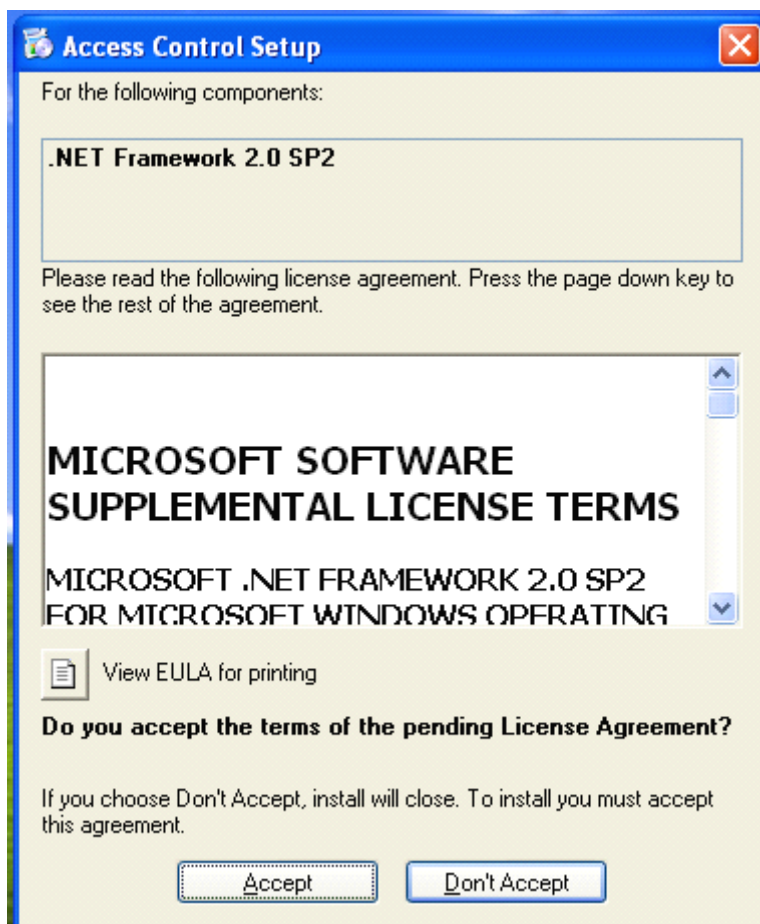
Access Control Setup

For the following components:

.NET Framework 2.0 SP2

Please read the following license agreement. Press the page down key to see the rest of the agreement.

MICROSOFT SOFTWARE SUPPLEMENTAL LICENSE TERMS

MICROSOFT .NET FRAMEWORK 2.0 SP2 FOR MICROSOFT WINDOWS OPERATING

View EULA for printing

Do you accept the terms of the pending License Agreement?

If you choose Don't Accept, install will close. To install you must accept this agreement.

Accept

Don't Accept